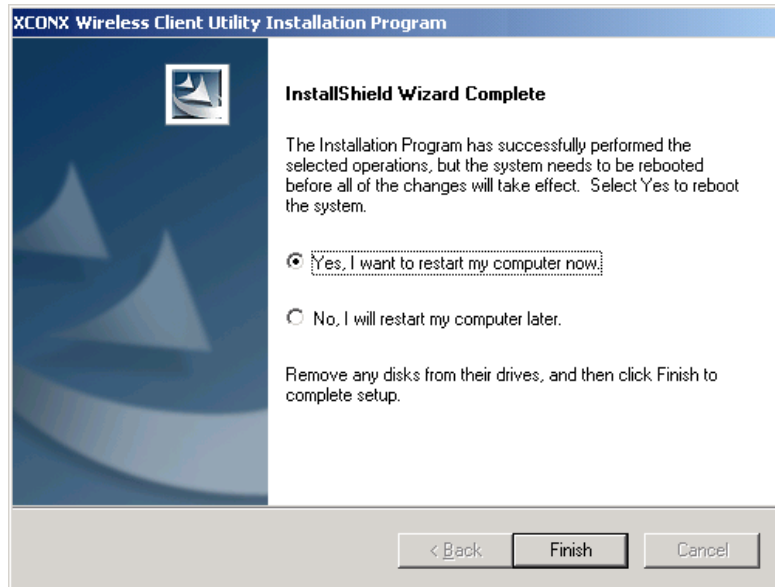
XCONX Wireless Client Utility Installation Program

InstallShield Wizard Complete

The Installation Program has successfully performed the selected operations, but the system needs to be rebooted before all of the changes will take effect. Select Yes to reboot the system.

Yes, I want to restart my computer now.

No, I will restart my computer later.

Remove any disks from their drives, and then click Finish to complete setup.

< Back

Finish

Cancel